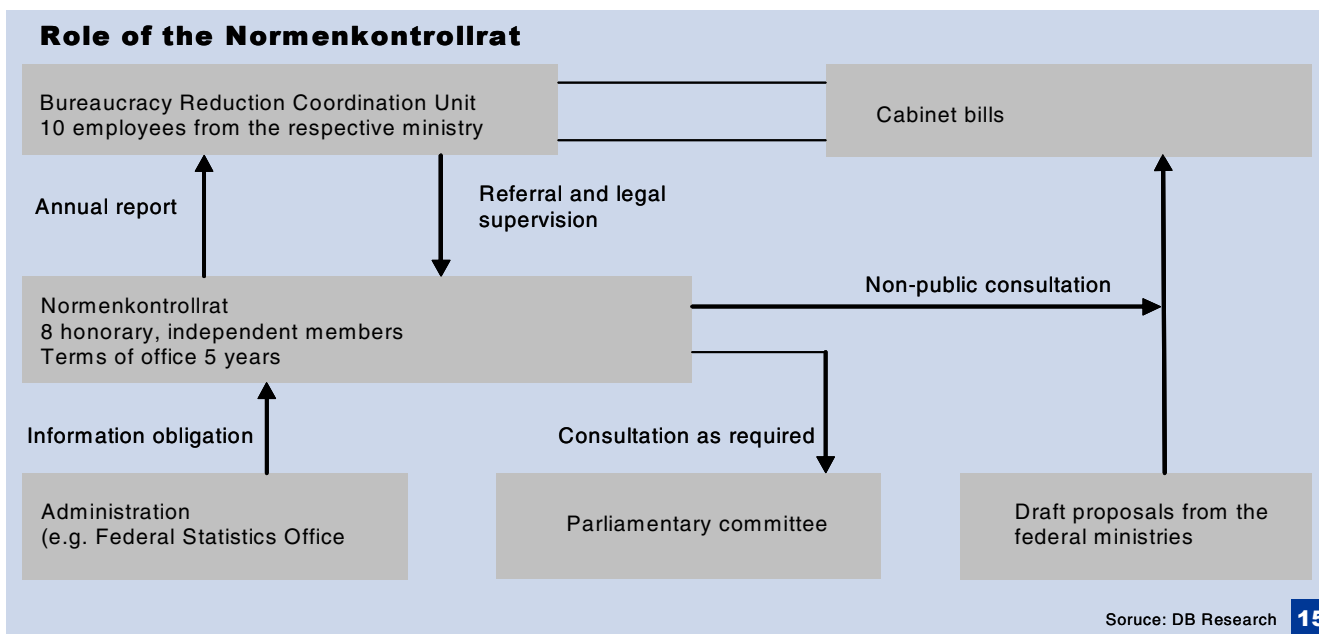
Role of the Normenkontrollrat

Bureaucracy Reduction Coordination Unit
10 employees from the respective ministry

Cabinet bills

Annual report

Referral and legal supervision

Normenkontrollrat
8 honorary, independent members
Terms of office 5 years

Non-public consultation

Information obligation

Consultation as required

Administration
(e.g. Federal Statistics Office

Parliamentary committee

Draft proposals from the federal ministries

Soruce: DB Research

15